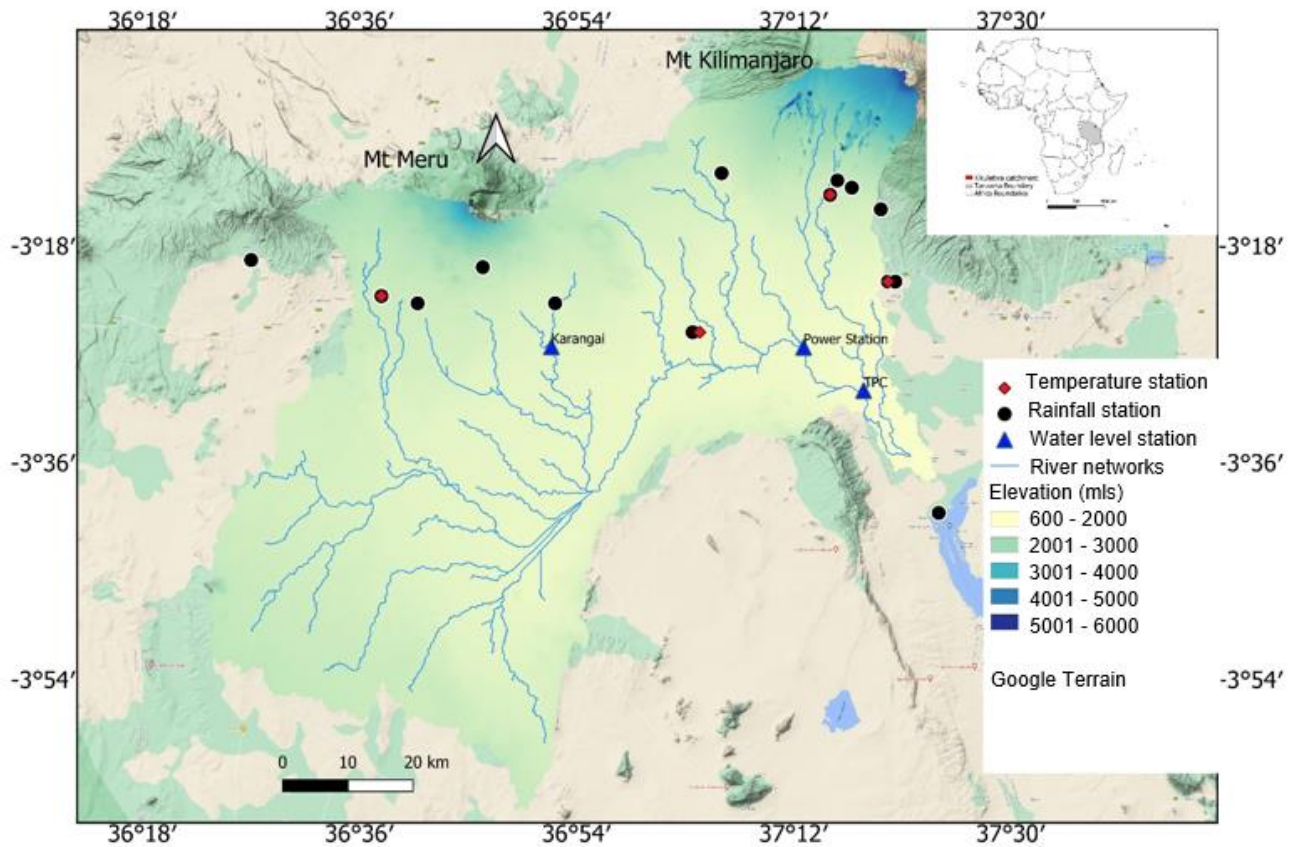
36°18′ 36°36′ 36°54′ 37°12′ 37°30′

Mt Kilimanjaro

Mt Meru

Kikuletwa catchment
Tanzania Boundary
Africa Boundaries

-3°18′ -3°18′

Karangai

Power Station

TPC

Temperature station
Rainfall station
Water level station
River networks
Elevation (mls)
600 - 2000
2001 - 3000
3001 - 4000
4001 - 5000
5001 - 6000

-3°36′ -3°36′

Google Terrain

-3°54′ -3°54′

0 10 20 km

36°18′ 36°36′ 36°54′ 37°12′ 37°30′